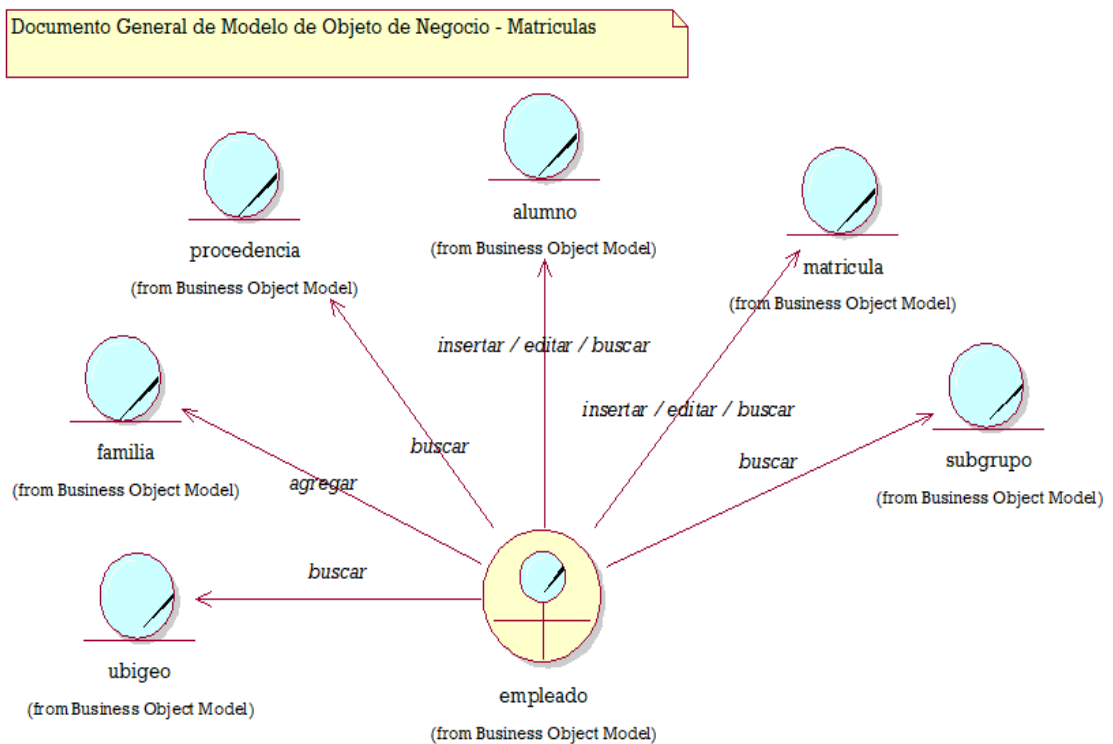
Documento General de Modelo de Objeto de Negocio - Matriculas

alumno
(from Business Object Model)

procedencia
(from Business Object Model)

matricula
(from Business Object Model)

insertar / editar / buscar

familia
(from Business Object Model)

insertar / editar / buscar

buscar

subgrupo
(from Business Object Model)

buscar

agregar

buscar

ubigeo
(from Business Object Model)

empleado
(from Business Object Model)